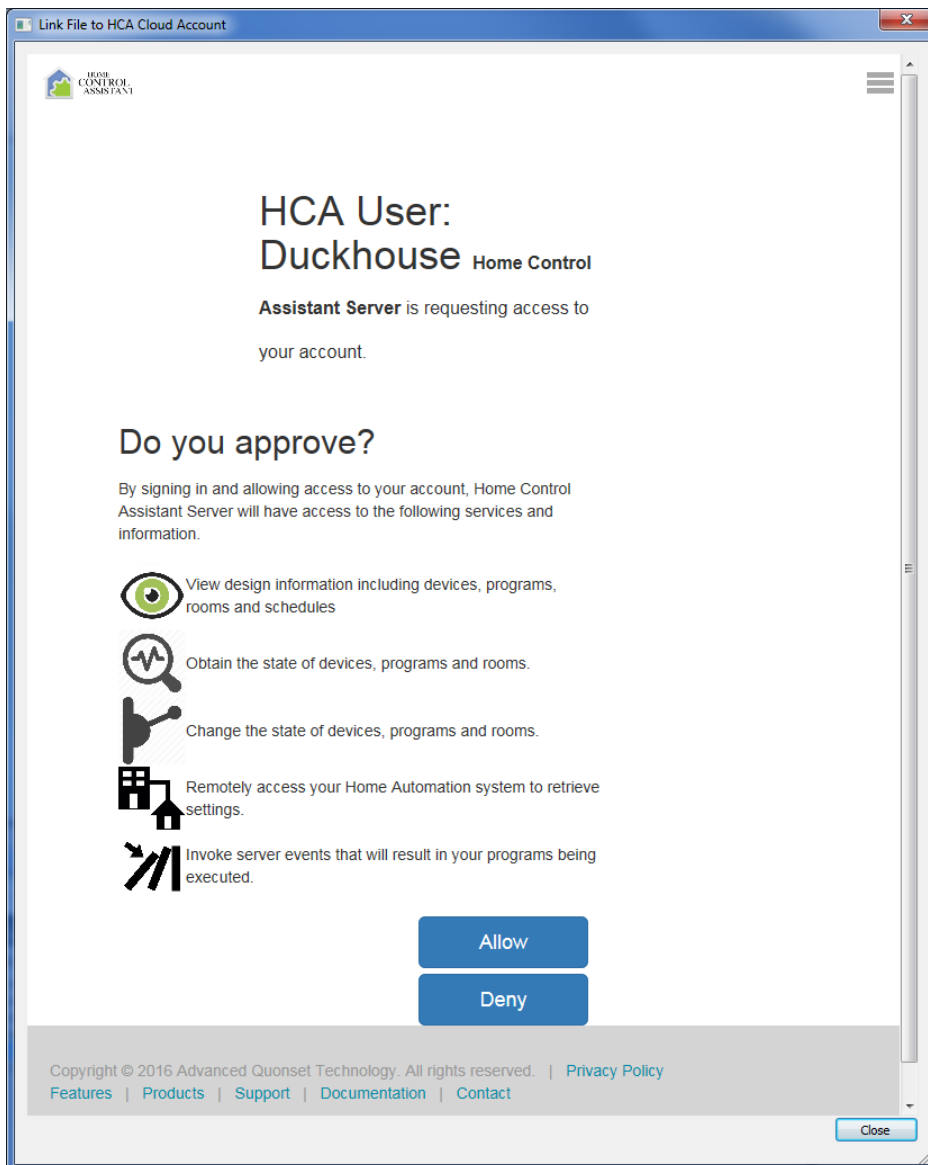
Link File to HCA Cloud Account

HOME CONTROL ASSISTANT

HCA User: Duckhouse **Home Control Assistant Server** is requesting access to your account.

Do you approve?

By signing in and allowing access to your account, Home Control Assistant Server will have access to the following services and information.

View design information including devices, programs, rooms and schedules

Obtain the state of devices, programs and rooms.

Change the state of devices, programs and rooms.

Remotely access your Home Automation system to retrieve settings.

Invoke server events that will result in your programs being executed.

Allow

Deny

Copyright © 2016 Advanced Quonset Technology. All rights reserved. | Privacy Policy
Features | Products | Support | Documentation | Contact

Close